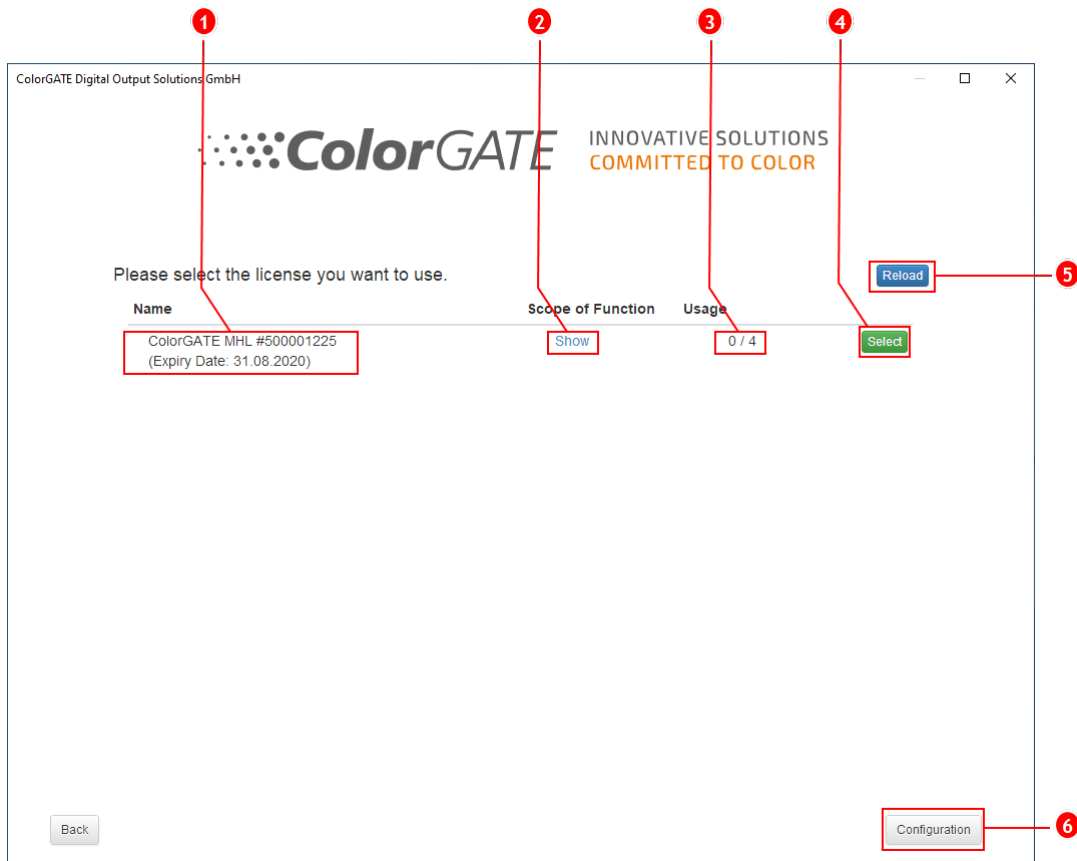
1
2
3
4

ColorGATE Digital Output Solutions GmbH

ColorGATE INNOVATIVE SOLUTIONS COMMITTED TO COLOR

Please select the license you want to use.

Reload

5

| Name | Scope of Function | Usage | |
|---|---|---|---|
| ColorGATE MHL #500001225 (Expiry Date: 31.08.2020) | Show | 0 / 4 | Select |

Back

Configuration

6